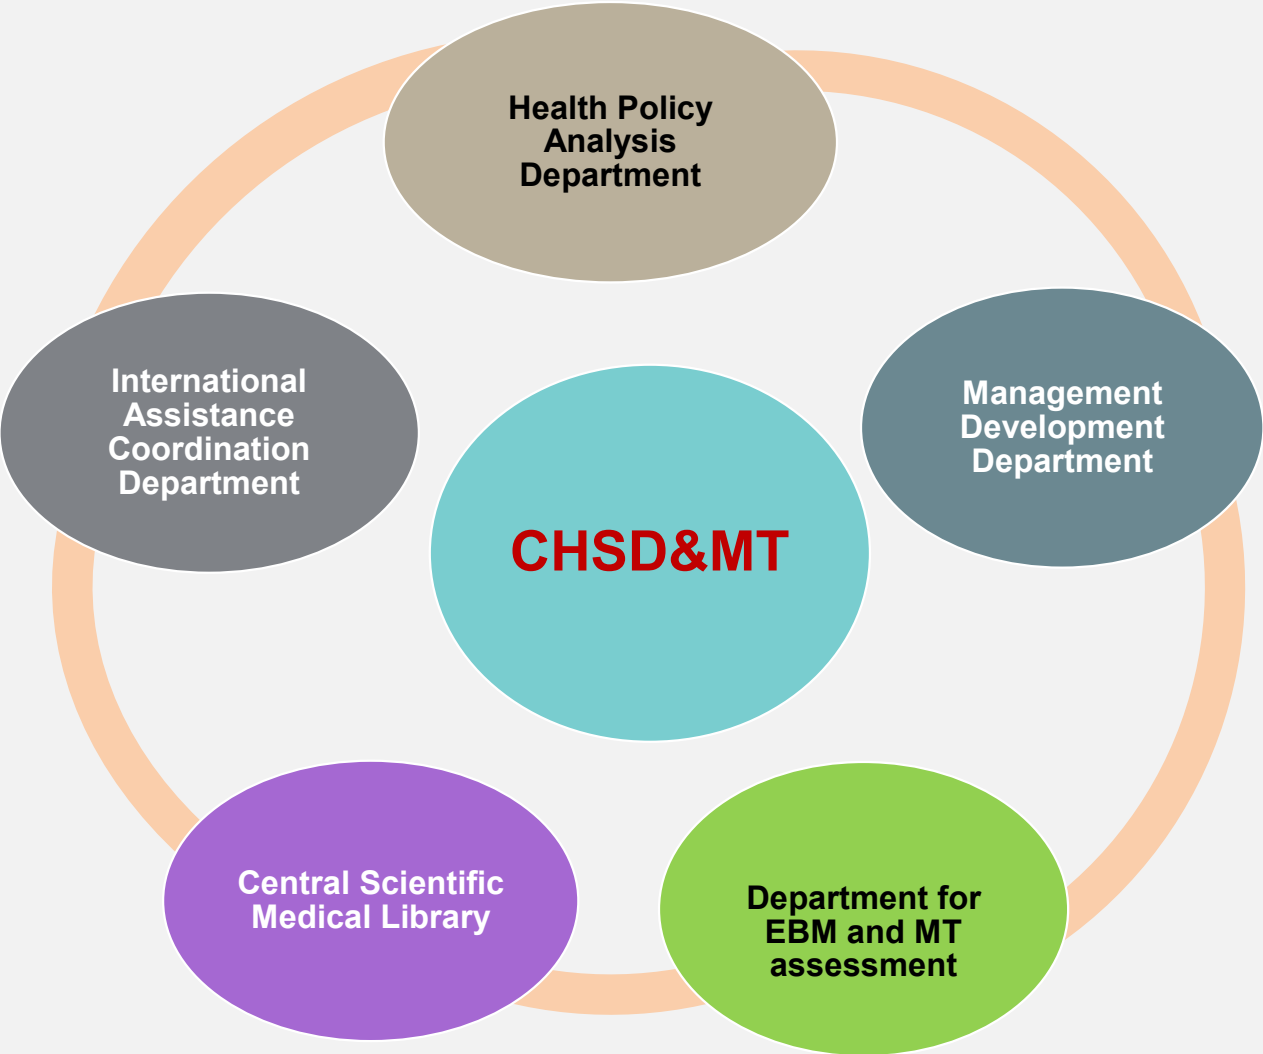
Health Policy Analysis Department

Management Development Department

International Assistance Coordination Department

CHSD&MT

Central Scientific Medical Library

Department for EBM and MT assessment